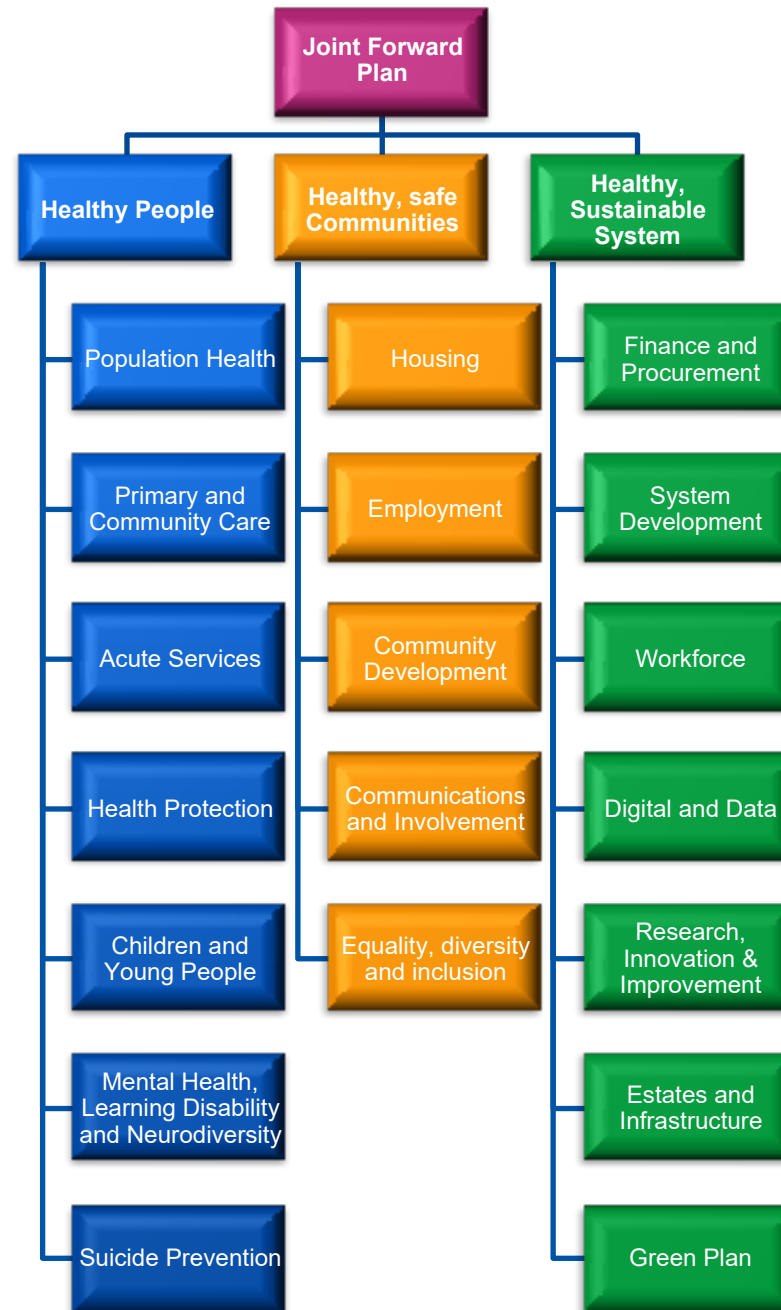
Joint Forward Plan

Healthy People

Population Health

Primary and Community Care

Acute Services

Health Protection

Children and Young People

Mental Health, Learning Disability and Neurodiversity

Suicide Prevention

Healthy, safe Communities

Housing

Employment

Community Development

Communications and Involvement

Equality, diversity and inclusion

Healthy, Sustainable System

Finance and Procurement

System Development

Workforce

Digital and Data

Research, Innovation & Improvement

Estates and Infrastructure

Green Plan